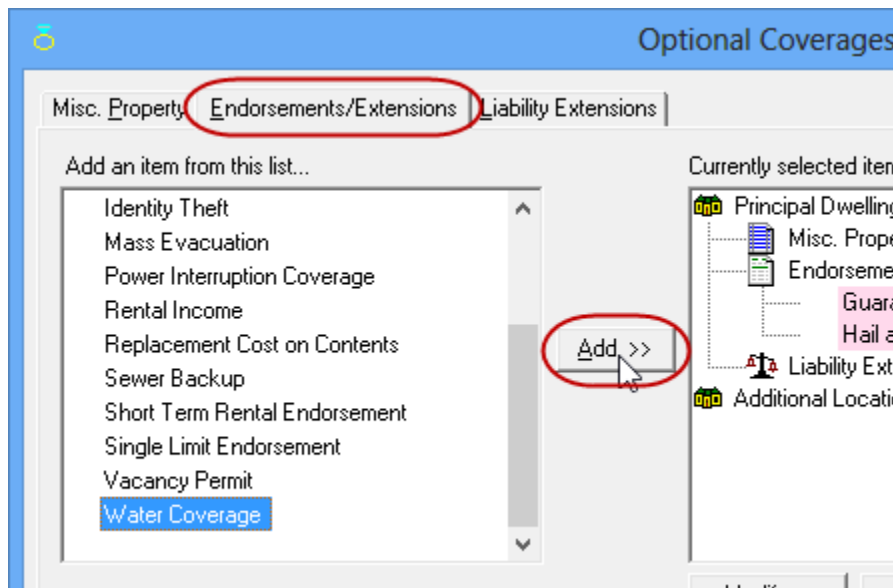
Optional Coverages

Misc. Property | Endorsements/Extensions | Liability Extensions

Add an item from this list...

Identity Theft
Mass Evacuation
Power Interruption Coverage
Rental Income
Replacement Cost on Contents
Sewer Backup
Short Term Rental Endorsement
Single Limit Endorsement
Vacancy Permit
Water Coverage

Add >>

Currently selected item

Principal Dwelling
Misc. Prope
Endorseme
Guara
Hail a
Liability Ext
Additional Locatio